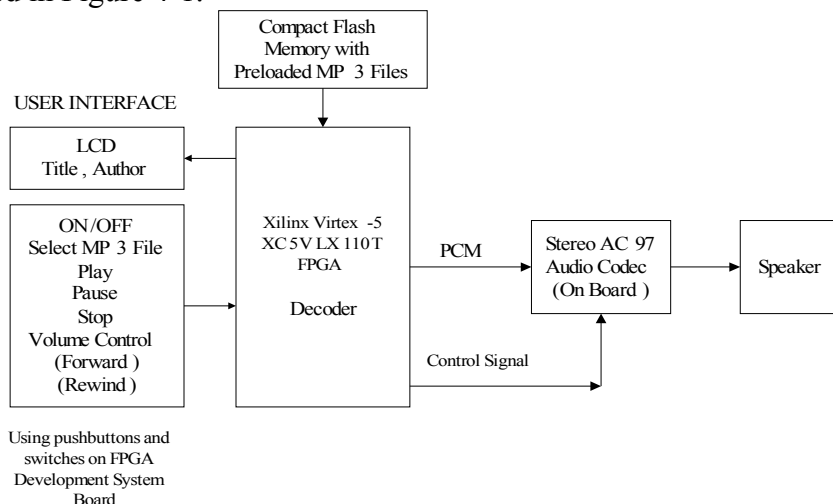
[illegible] in Figure 4-1.

Compact Flash Memory with Preloaded MP 3 Files

USER INTERFACE

LCD
Title , Author

ON/OFF
Select MP 3 File
Play
Pause
Stop
Volume Control
(Forward )
(Rewind )

Using pushbuttons and switches on FPGA Development System Board

Xilinx Virtex -5
XC 5V LX 110 T
FPGA

Decoder

PCM

Control Signal

Stereo AC 97
Audio Codec
(On Board )

Speaker